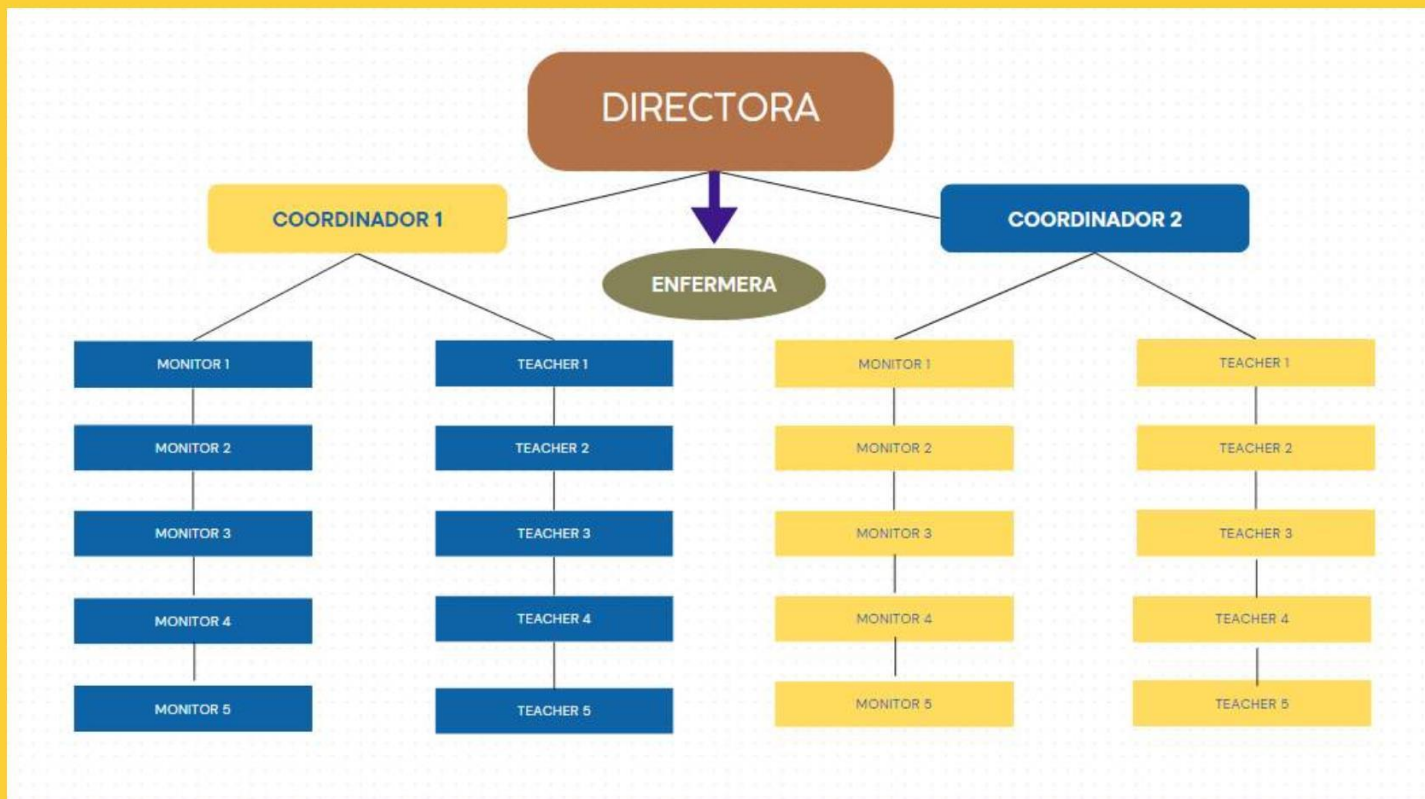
DIRECTORA

COORDINADOR 1

ENFERMERA

COORDINADOR 2

MONITOR 1
MONITOR 2
MONITOR 3
MONITOR 4
MONITOR 5

TEACHER 1
TEACHER 2
TEACHER 3
TEACHER 4
TEACHER 5

MONITOR 1
MONITOR 2
MONITOR 3
MONITOR 4
MONITOR 5

TEACHER 1
TEACHER 2
TEACHER 3
TEACHER 4
TEACHER 5